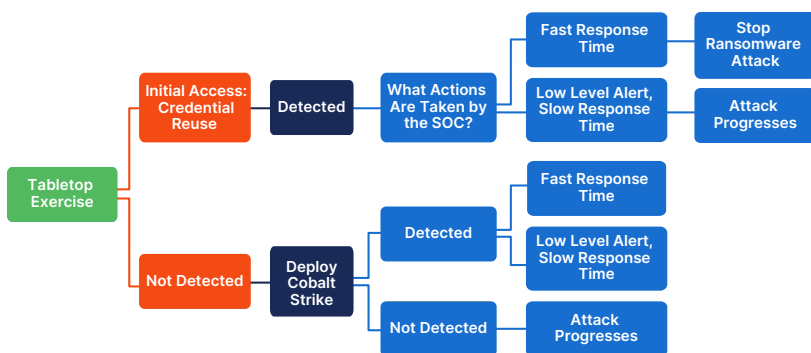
Tabletop Exercise

Initial Access: Credential Reuse

Detected

What Actions Are Taken by the SOC?

Fast Response Time

Stop Ransomware Attack

Low Level Alert, Slow Response Time

Attack Progresses

Not Detected

Deploy Cobalt Strike

Detected

Fast Response Time

Low Level Alert, Slow Response Time

Not Detected

Attack Progresses